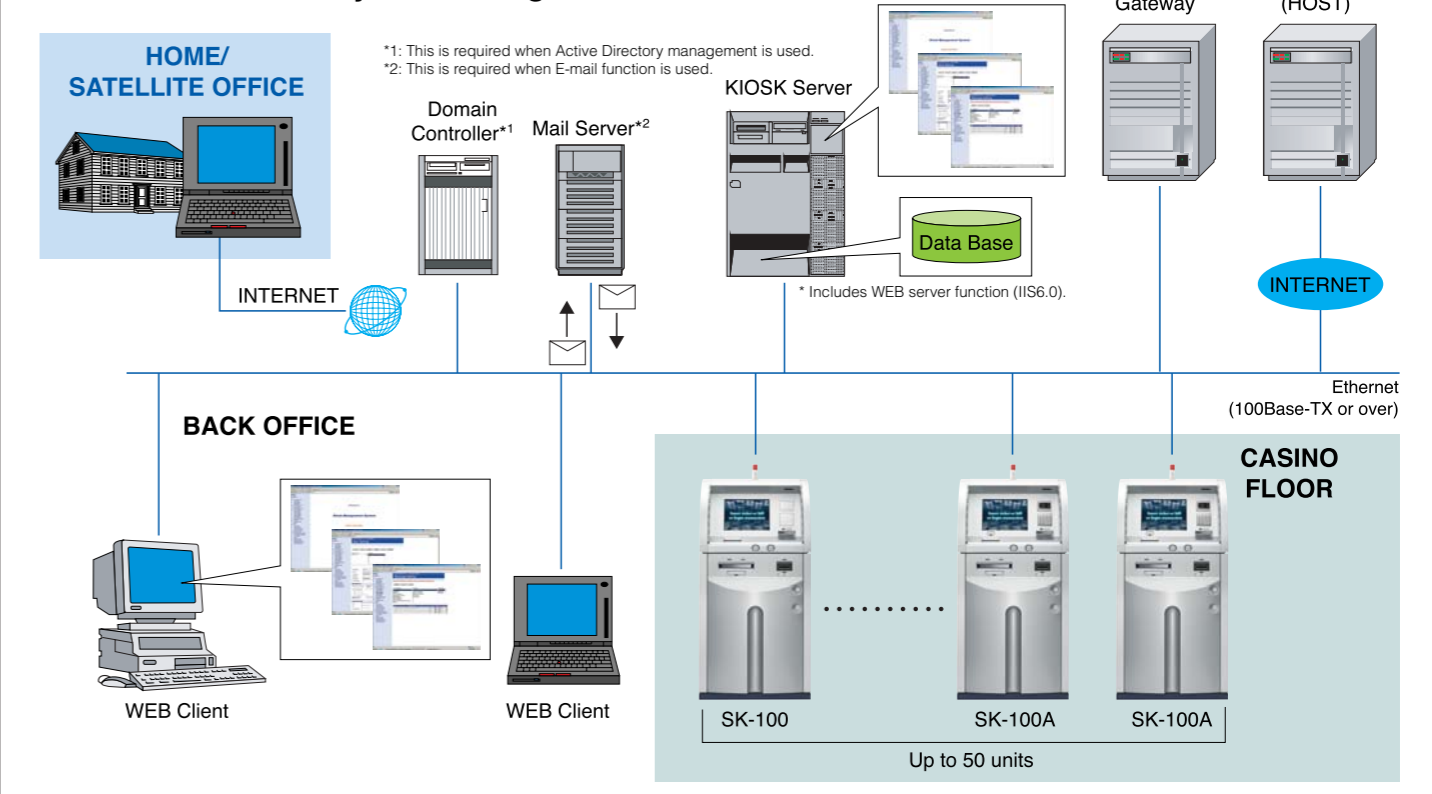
HOME/
SATELLITE OFFICE

*1: This is required when Active Directory management is used.
*2: This is required when E-mail function is used.

Domain Controller$^{*1}$

Mail Server$^{*2}$

KIOSK Server

Gateway

(HOST)

Data Base

INTERNET

* Includes WEB server function (IIS6.0).

INTERNET

Ethernet
(100Base-TX or over)

BACK OFFICE

CASINO
FLOOR

WEB Client

WEB Client

SK-100

SK-100A

SK-100A

Up to 50 units